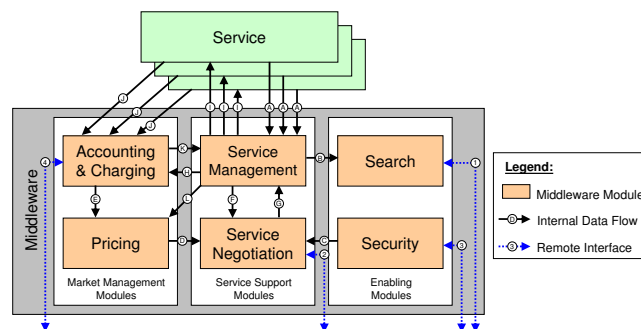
Service

Middleware

J
J
J
I I I
A A A

4
Accounting & Charging
K
H
Service Management
B
Search
1

E
L
F
G

Pricing
D
Service Negotiation
C
Security
3
2

Market Management Modules

Service Support Modules

Enabling Modules

Legend:
Middleware Module
B Internal Data Flow
3 Remote Interface